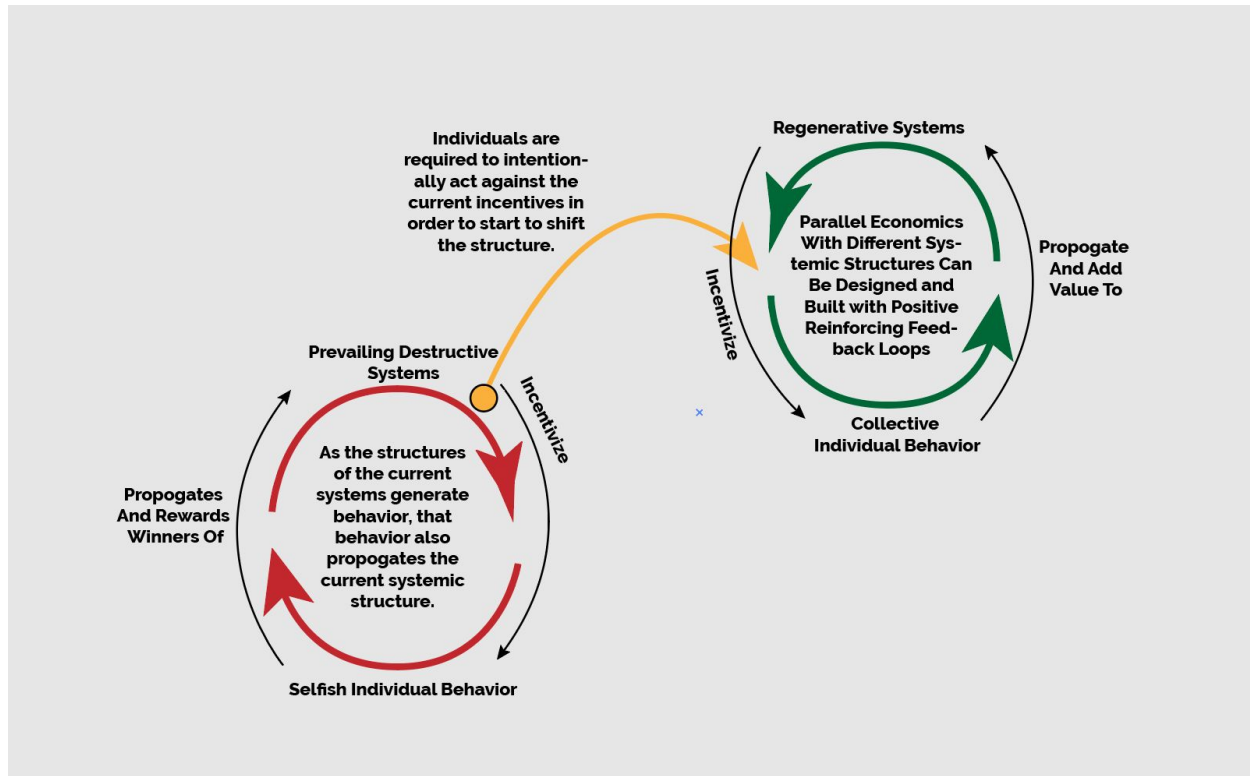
Individuals are required to intentionally act against the current incentives in order to start to shift the structure.

Regenerative Systems

Parallel Economics With Different Systemic Structures Can Be Designed and Built with Positive Reinforcing Feedback Loops

Incentivize

Propogate And Add Value To

Collective Individual Behavior

Prevailing Destructive Systems

Incentivize

As the structures of the current systems generate behavior, that behavior also propogates the current systemic structure.

Propogates And Rewards Winners Of

Selfish Individual Behavior